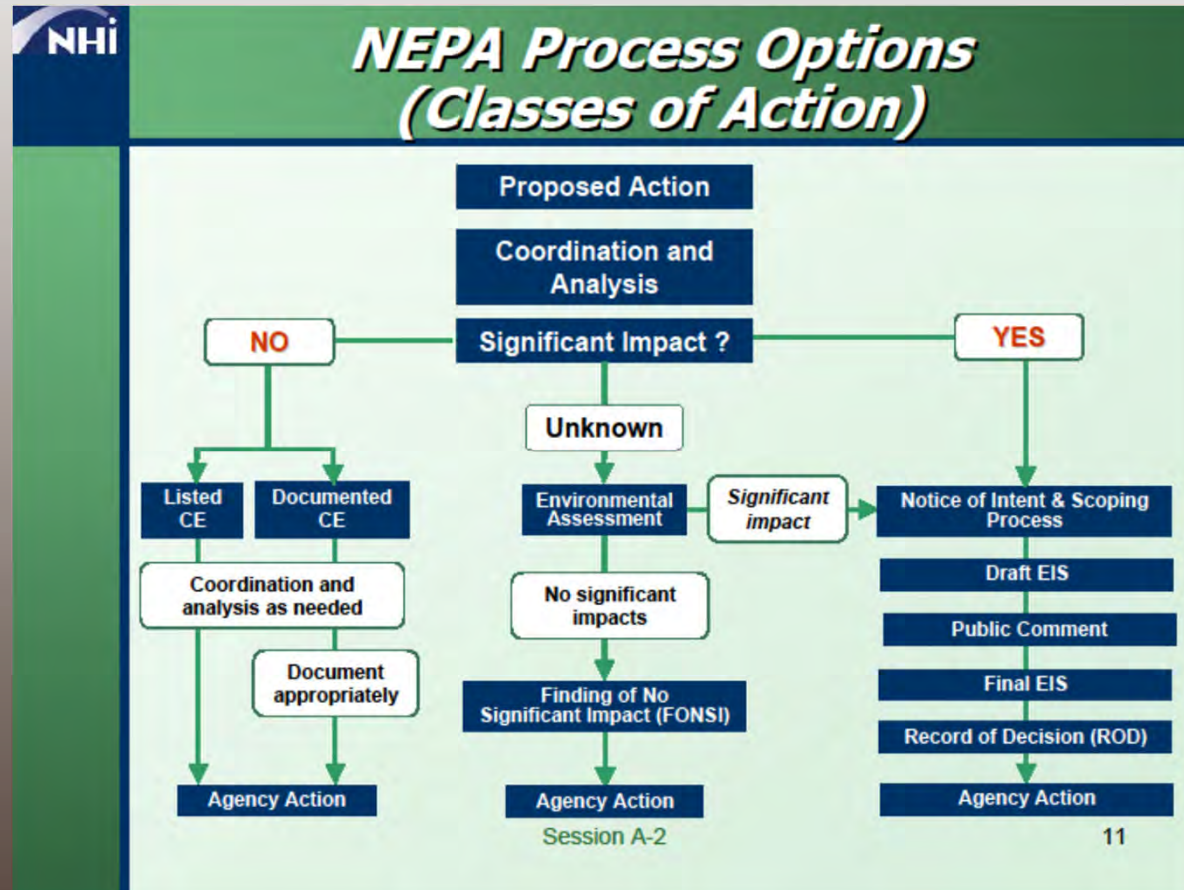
NHI

NEPA Process Options
(Classes of Action)

Proposed Action

Coordination and Analysis

NO

Significant Impact ?

YES

Unknown

Listed CE

Documented CE

Environmental Assessment

Significant impact

Notice of Intent & Scoping Process

Coordination and analysis as needed

No significant impacts

Draft EIS

Public Comment

Document appropriately

Finding of No Significant Impact (FONSI)

Final EIS

Record of Decision (ROD)

Agency Action

Agency Action

Agency Action

Session A-2

11